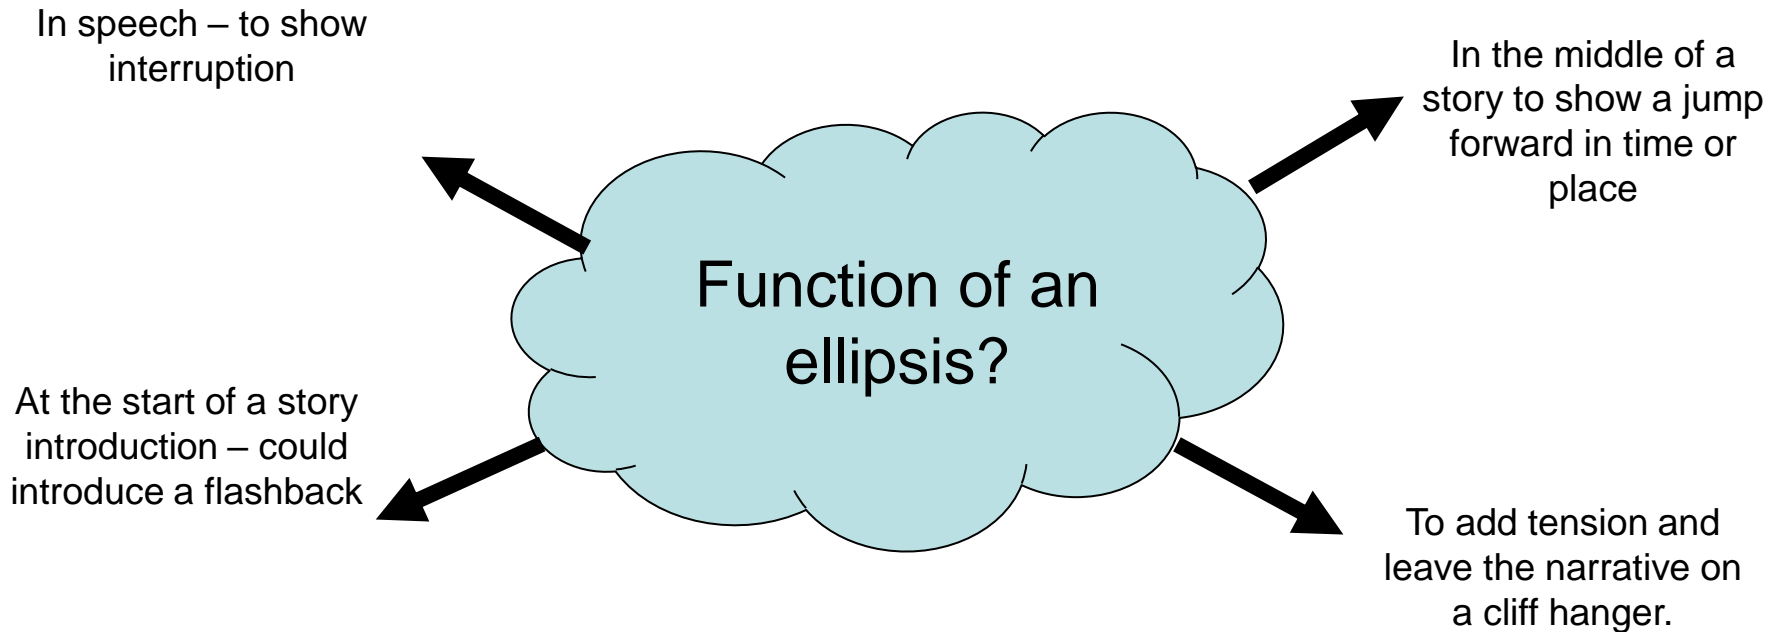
In speech – to show interruption

In the middle of a story to show a jump forward in time or place

Function of an ellipsis?

At the start of a story introduction – could introduce a flashback

To add tension and leave the narrative on a cliff hanger.